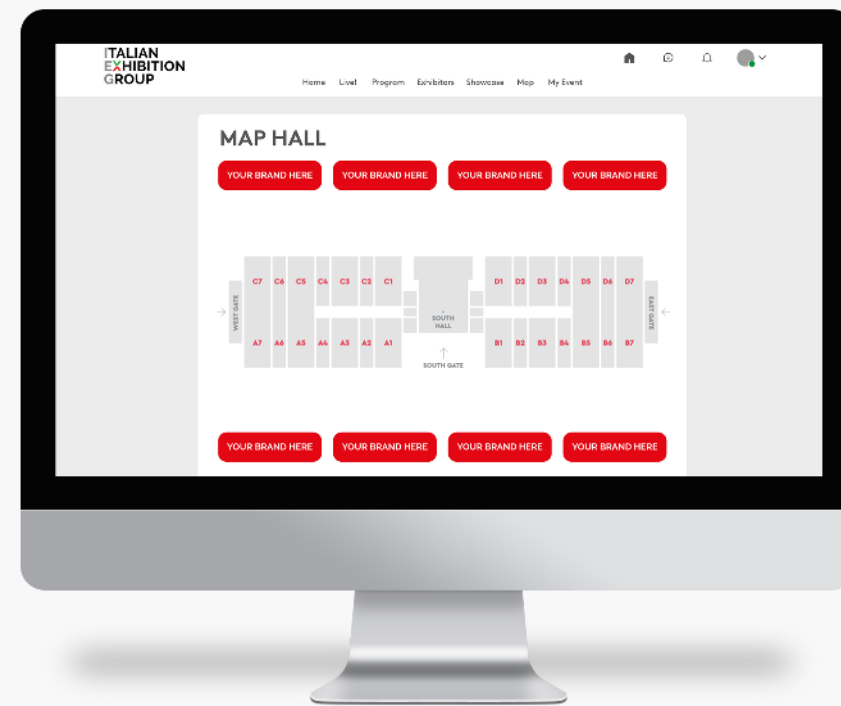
ITALIAN
EXHIBITION
GROUP

Home Live! Program Exhibitors Showcase Map My Event

MAP HALL

YOUR BRAND HERE YOUR BRAND HERE YOUR BRAND HERE YOUR BRAND HERE

C7 C6 C5 C4 C3 C2 C1

D1 D2 D3 D4 D5 D6 D7

WEST GATE

SOUTH HALL

EAST GATE

A7 A6 A5 A4 A3 A2 A1

B1 B2 B3 B4 B5 B6 B7

SOUTH GATE

YOUR BRAND HERE YOUR BRAND HERE YOUR BRAND HERE YOUR BRAND HERE